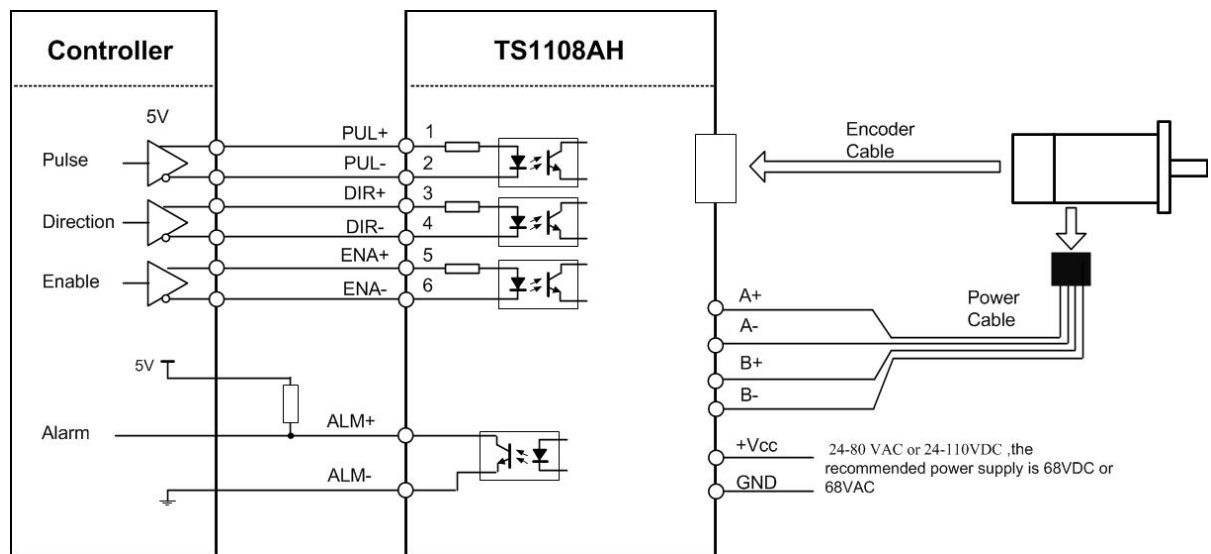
Controller

TS1108AH

5V

Pulse

PUL+ 1

PUL- 2

DIR+ 3

Direction

DIR- 4

ENA+ 5

Enable

ENA- 6

Encoder Cable

A+

A-

Power Cable

B+

B-

5V

Alarm

ALM+

ALM-

+Vcc

GND

24-80 VAC or 24-110VDC ,the recommended power supply is 68VDC or 68VAC